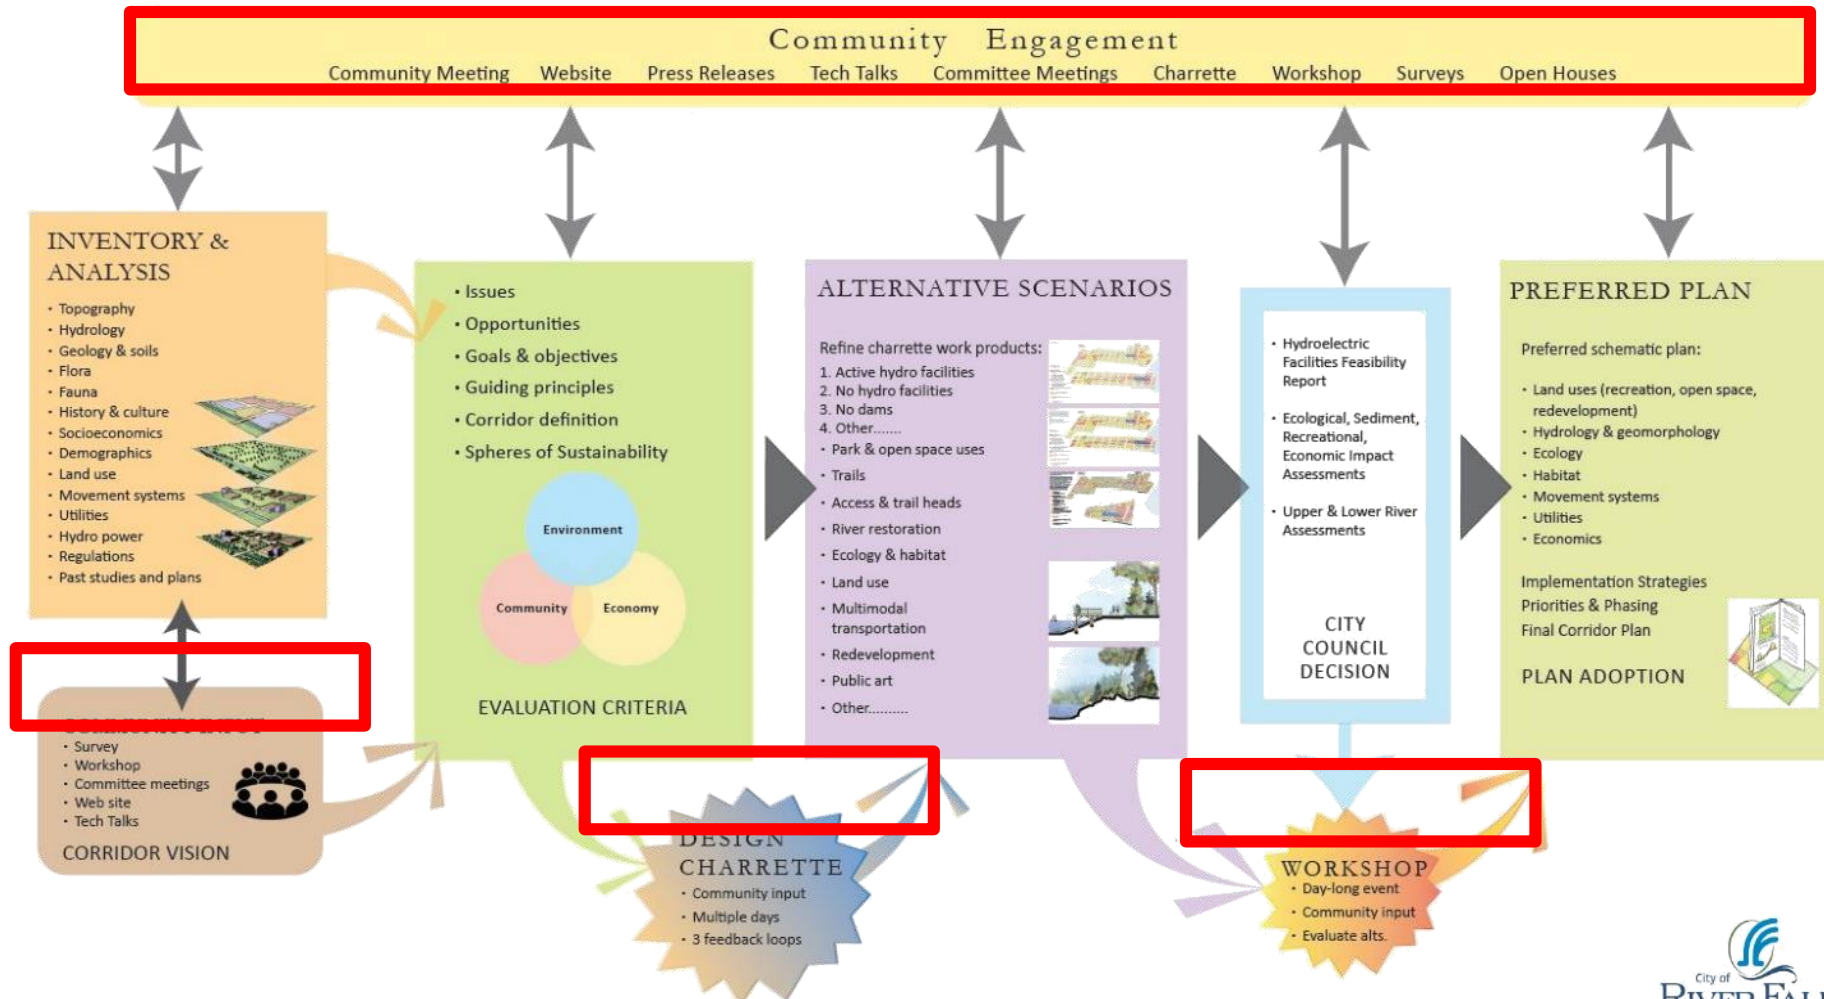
Community Engagement
Community Meeting Website Press Releases Tech Talks Committee Meetings Charrette Workshop Surveys Open Houses

INVENTORY & ANALYSIS
• Topography
• Hydrology
• Geology & soils
• Flora
• Fauna
• History & culture
• Socioeconomics
• Demographics
• Land use
• Movement systems
• Utilities
• Hydro power
• Regulations
• Past studies and plans

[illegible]
• Survey
• Workshop
• Committee meetings
• Web site
• Tech Talks
CORRIDOR VISION

• Issues
• Opportunities
• Goals & objectives
• Guiding principles
• Corridor definition
• Spheres of Sustainability
Environment
Community
Economy
EVALUATION CRITERIA

DESIGN CHARRETTE
• Community input
• Multiple days
• 3 feedback loops

ALTERNATIVE SCENARIOS
Refine charrette work products:
1. Active hydro facilities
2. No hydro facilities
3. No dams
4. Other.......
• Park & open space uses
• Trails
• Access & trail heads
• River restoration
• Ecology & habitat
• Land use
• Multimodal transportation
• Redevelopment
• Public art
• Other.........

• Hydroelectric Facilities Feasibility Report
• Ecological, Sediment, Recreational, Economic Impact Assessments
• Upper & Lower River Assessments
CITY COUNCIL DECISION

WORKSHOP
• Day-long event
• Community input
• Evaluate alts.

PREFERRED PLAN
Preferred schematic plan:
• Land uses (recreation, open space, redevelopment)
• Hydrology & geomorphology
• Ecology
• Habitat
• Movement systems
• Utilities
• Economics
Implementation Strategies
Priorities & Phasing
Final Corridor Plan
PLAN ADOPTION

City of
RIVER FAL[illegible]